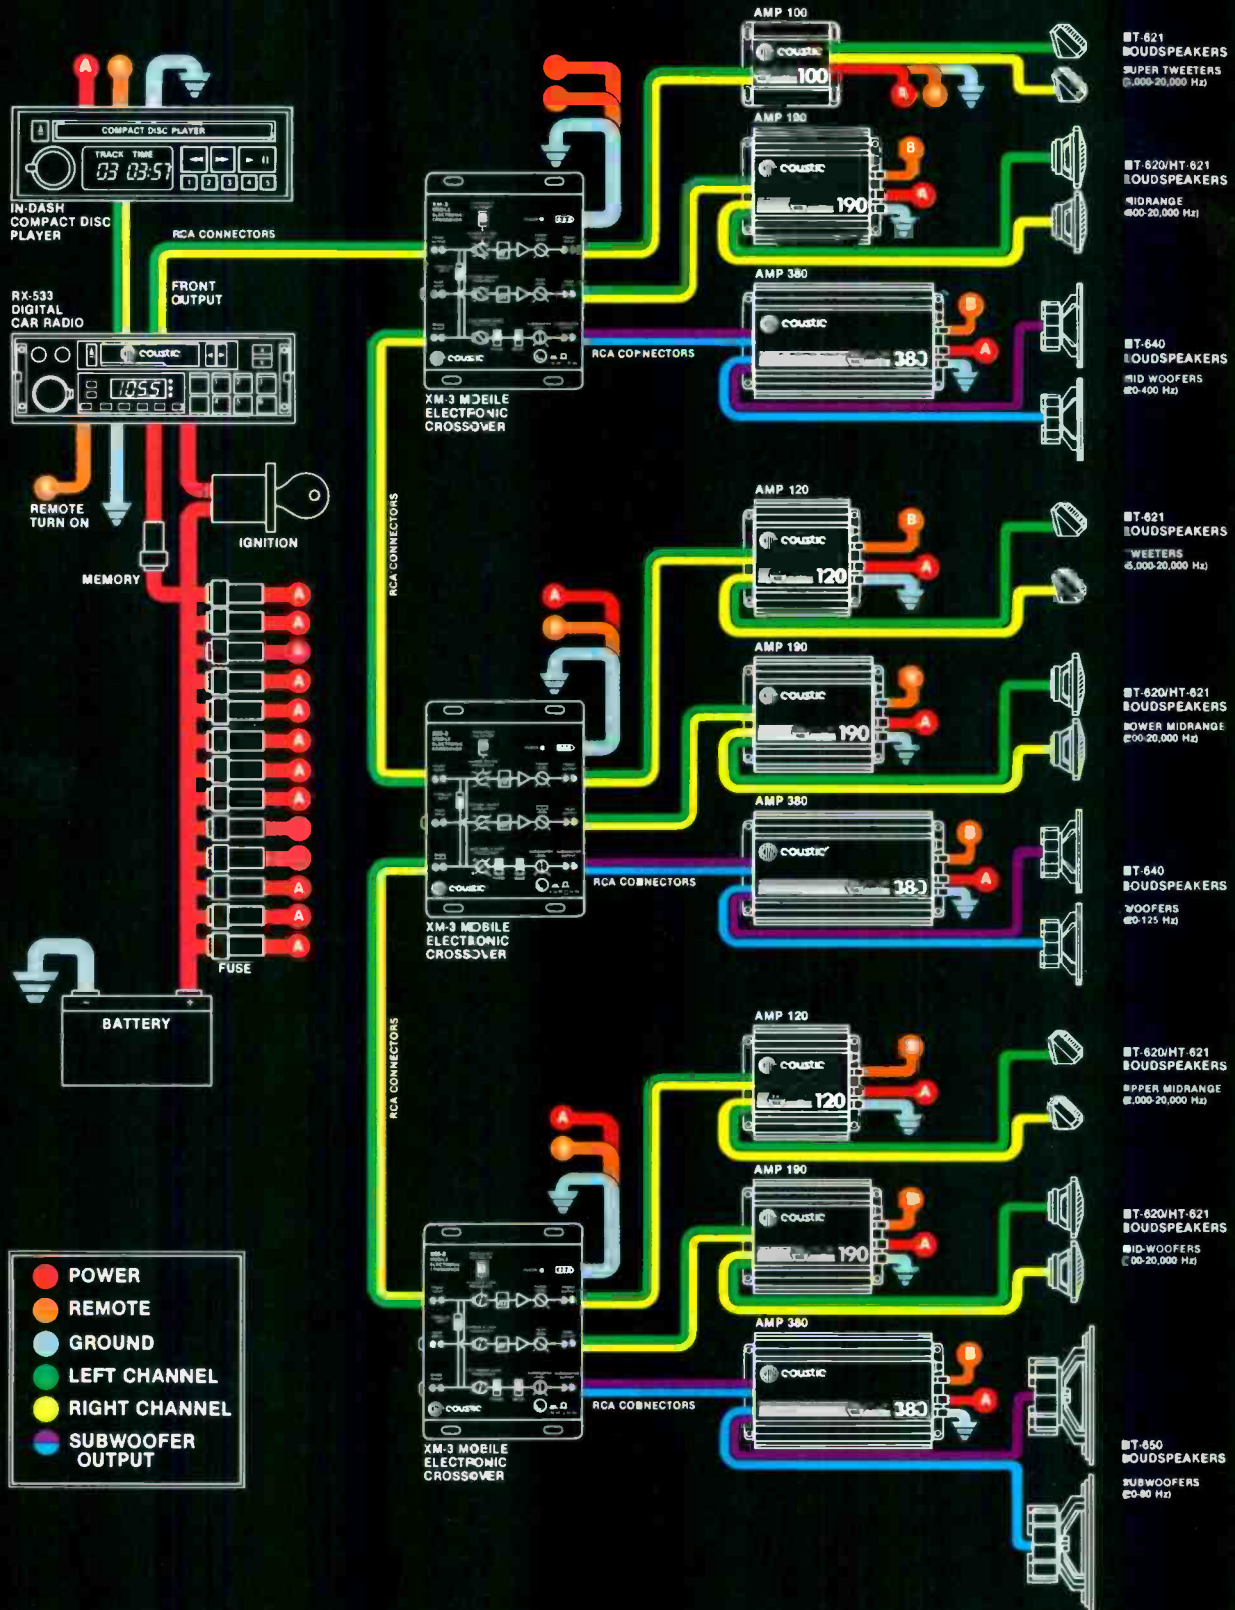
A

COMPACT DISC PLAYER

TRACK TIME
03 03:57

1 2 3 4 5

IN-DASH COMPACT DISC PLAYER

RCA CONNECTORS

FRONT OUTPUT

RX-533 DIGITAL CAR RADIO

coustic

1055

REMOTE TURN ON

IGNITION

MEMORY

A
A
A
A
A
A
A
A
A
A

FUSE

BATTERY

AMP 100
coustic
100

AMP 190
coustic
190

B
A

AMP 380
coustic
380

A

XM-3 MOBILE ELECTRONIC CROSSOVER

RCA CONNECTORS

RCA CONNECTORS

AMP 120
coustic
120

B
A

AMP 190
coustic
190

A

AMP 380
coustic
380

A

XM-3 MOBILE ELECTRONIC CROSSOVER

RCA CONNECTORS

RCA CONNECTORS

AMP 120
coustic
120

A

AMP 190
coustic
190

A

AMP 380
coustic
380

A

XM-3 MOBILE ELECTRONIC CROSSOVER

RCA CONNECTORS

BT-621 LOUDSPEAKERS
SUPER TWEETERS
(3,000-20,000 Hz)

BT-620/HT-621 LOUDSPEAKERS
MIDRANGE
(400-20,000 Hz)

BT-640 LOUDSPEAKERS
MID WOOFERS
(20-400 Hz)

BT-621 LOUDSPEAKERS
TWEETERS
(5,000-20,000 Hz)

BT-620/HT-621 LOUDSPEAKERS
LOWER MIDRANGE
(200-20,000 Hz)

BT-640 LOUDSPEAKERS
WOOFERS
(20-125 Hz)

BT-620/HT-621 LOUDSPEAKERS
UPPER MIDRANGE
(2,000-20,000 Hz)

BT-620/HT-621 LOUDSPEAKERS
MID-WOOFERS
(100-20,000 Hz)

BT-650 LOUDSPEAKERS
SUBWOOFERS
(20-80 Hz)

POWER
REMOTE
GROUND
LEFT CHANNEL
RIGHT CHANNEL
SUBWOOFER OUTPUT